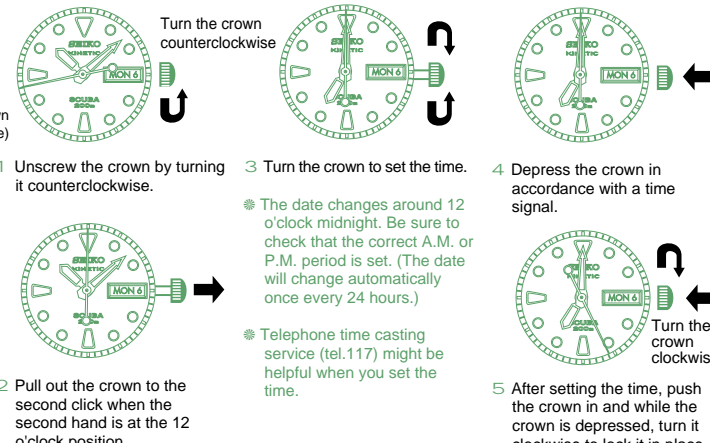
n
e)

SEIKO
KINETIC
MON 6
SCUBA
200m

Turn the crown counterclockwise

1 Unscrew the crown by turning it counterclockwise.

SEIKO
KINETIC
MON 6
SCUBA
200m

2 Pull out the crown to the second click when the second hand is at the 12 o'clock position.

SEIKO
KINETIC
MON 6
SCUBA
200m

3 Turn the crown to set the time.

The date changes around 12 o'clock midnight. Be sure to check that the correct A.M. or P.M. period is set. (The date will change automatically once every 24 hours.)

Telephone time casting service (tel.117) might be helpful when you set the time.

SEIKO
KINETIC
MON 6
SCUBA
200m

4 Depress the crown in accordance with a time signal.

SEIKO
KINETIC
MON 6
SCUBA
200m

Turn the crown clockwis

5 After setting the time, push the crown in and while the crown is depressed, turn it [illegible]